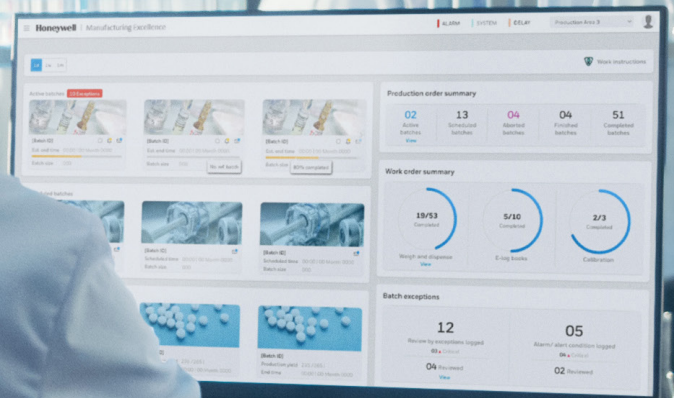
Honeywell | Manufacturing Excellence

ALARM SYSTEM DELAY Production Area 3

Work instructions

Active batches 1/3 Exceptions

[Batch ID]

[Batch ID]

[Batch ID]

No. ref. Batch

80% completed

Production order summary

| 02 | 13 | 04 | 04 | 51 |
|---|---|---|---|---|
| Active batches | Scheduled batches | Aborted batches | Finished batches | Completed batches |
| View | | | | |

Work order summary

19/53 Completed

5/10 Completed

2/3 Completed

Weigh and dispense

View

E-log books

Calibration

[Batch ID]

[Batch ID]

[Batch ID]

[Batch ID]

Batch exceptions

12

Review by exceptions logged

04 Reviewed

View

05

Alarm/ alert condition logged

02 Reviewed